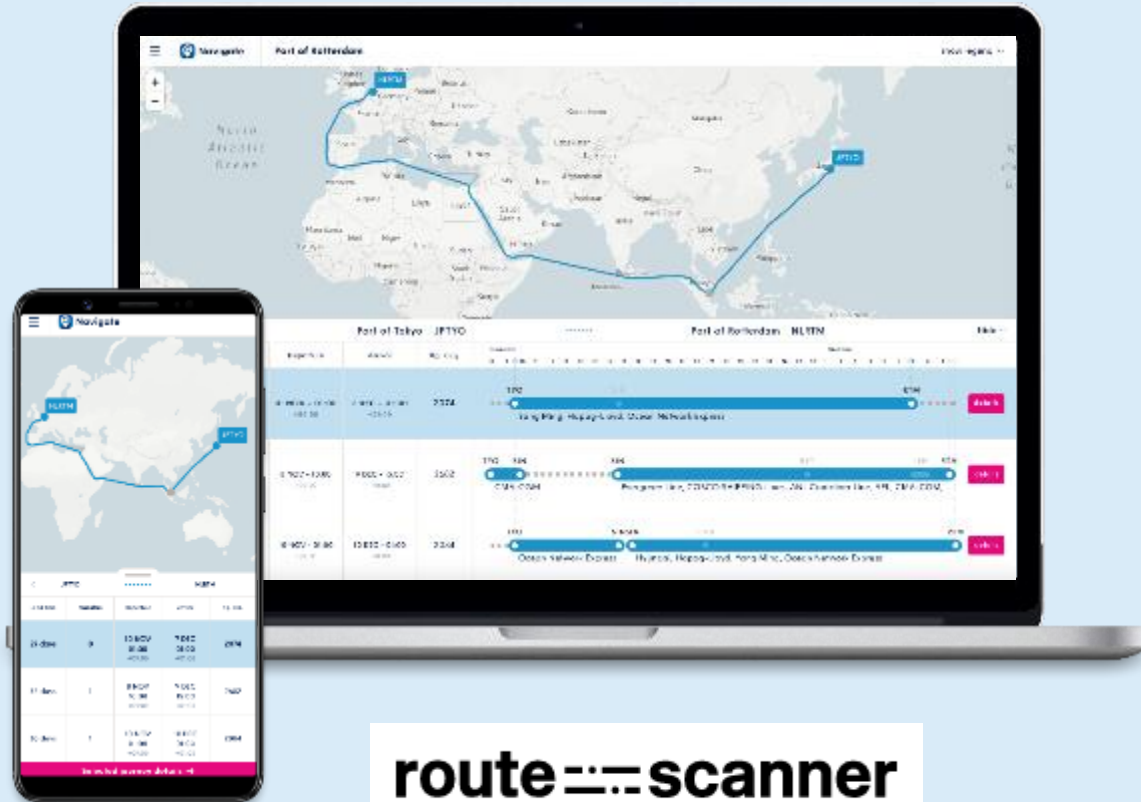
Navigate

Port of Rotterdam

NLRTM

JPTYO

North Atlantic Ocean

Port of Tokyo JPTYO

Port of Rotterdam NLRTM

2324

Yang Ming, Hapag-Lloyd, Ocean Network Express

Details

3562

CMA CGM

Details

3248

Ocean Network Express

Hyundai, Hapag-Lloyd, Yang Ming, Ocean Network Express

Details

Navigate

NLRTM

JPTYO

JPTYO

NLRTM

route scanner